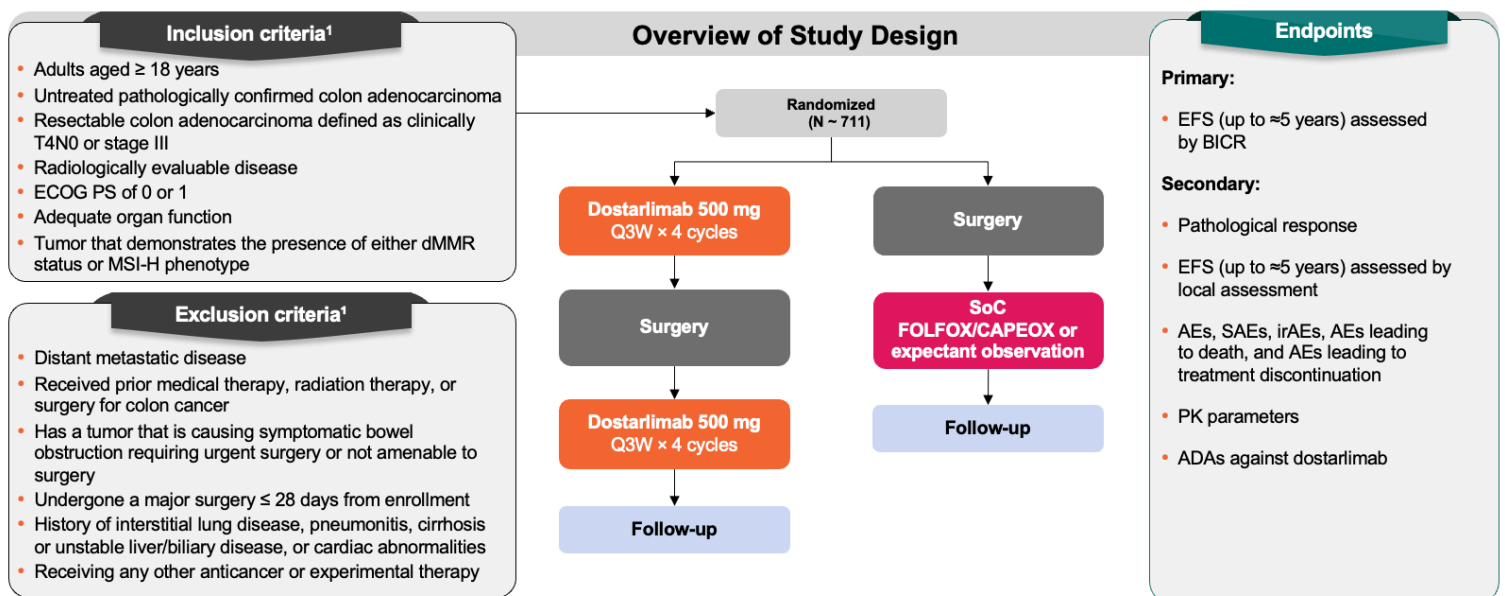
Inclusion criteria$^1$

- Adults aged ≥ 18 years
- Untreated pathologically confirmed colon adenocarcinoma
- Resectable colon adenocarcinoma defined as clinically T4N0 or stage III
- Radiologically evaluable disease
- ECOG PS of 0 or 1
- Adequate organ function
- Tumor that demonstrates the presence of either dMMR status or MSI-H phenotype

Exclusion criteria$^1$

- Distant metastatic disease
- Received prior medical therapy, radiation therapy, or surgery for colon cancer
- Has a tumor that is causing symptomatic bowel obstruction requiring urgent surgery or not amenable to surgery
- Undergone a major surgery ≤ 28 days from enrollment
- History of interstitial lung disease, pneumonitis, cirrhosis or unstable liver/biliary disease, or cardiac abnormalities
- Receiving any other anticancer or experimental therapy

Overview of Study Design

Randomized (N ~ 711)

Dostarlimab 500 mg Q3W × 4 cycles

Surgery

Dostarlimab 500 mg Q3W × 4 cycles

Follow-up

Surgery

SoC FOLFOX/CAPEOX or expectant observation

Follow-up

Endpoints

Primary:

- EFS (up to ≈5 years) assessed by BICR

Secondary:

- Pathological response
- EFS (up to ≈5 years) assessed by local assessment
- AEs, SAEs, irAEs, AEs leading to death, and AEs leading to treatment discontinuation
- PK parameters
- ADAs against dostarlimab